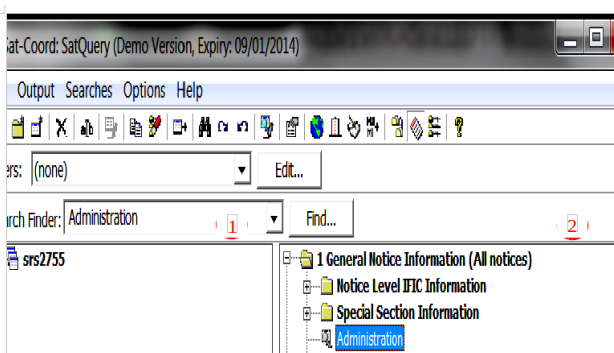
Sat-Coord: SatQuery (Demo Version, Expiry: 09/01/2014)

Output Searches Options Help

ers: (none)

Edit...

rch Finder: Administration

1

Find...

2

srs2755

1 General Notice Information (All notices)

Notice Level IFIC Information

Special Section Information

Administration